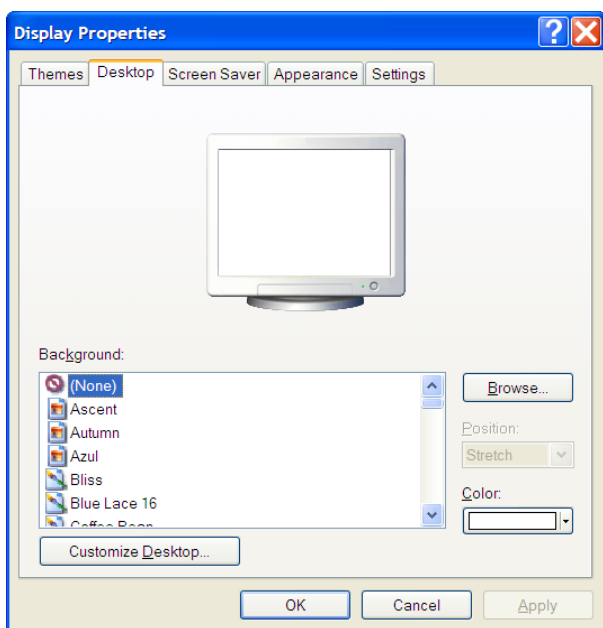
Display Properties

Themes | Desktop | Screen Saver | Appearance | Settings

Background:

(None)
Ascent
Autumn
Azul
Bliss
Blue Lace 16
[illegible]

Browse...

Position:

Stretch

Color:

Customize Desktop...

OK

Cancel

Apply